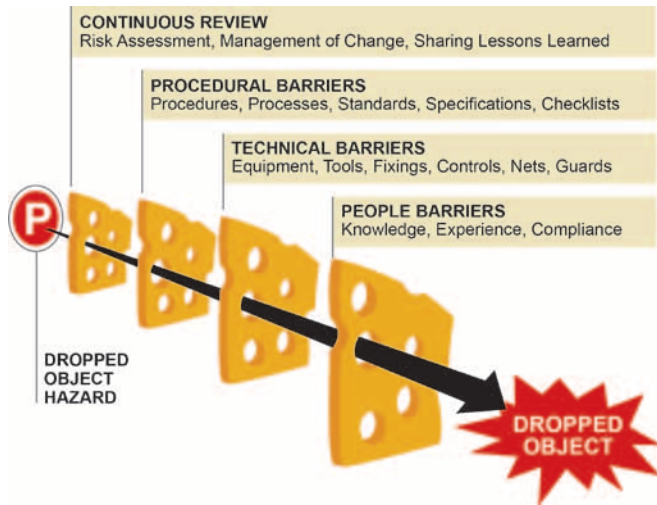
CONTINUOUS REVIEW
Risk Assessment, Management of Change, Sharing Lessons Learned

PROCEDURAL BARRIERS
Procedures, Processes, Standards, Specifications, Checklists

TECHNICAL BARRIERS
Equipment, Tools, Fixings, Controls, Nets, Guards

PEOPLE BARRIERS
Knowledge, Experience, Compliance

P

DROPPED OBJECT HAZARD

DROPPED OBJECT